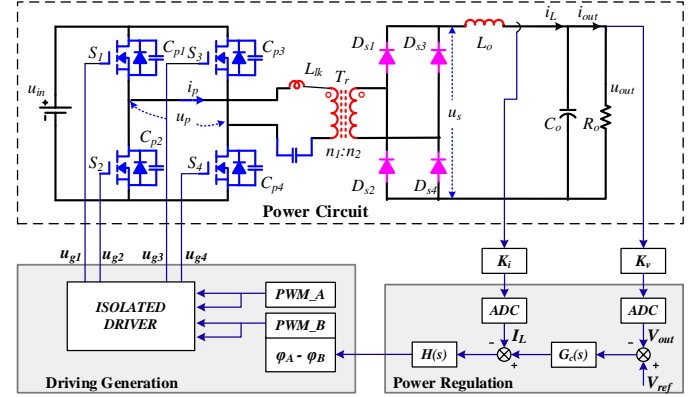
$u_{in}$
$S_1$
$C_{p1}$
$S_3$
$C_{p3}$
$i_p$
$u_p$
$C_{p2}$
$S_2$
$S_4$
$C_{p4}$
$L_{lk}$
$T_r$
$n_1$:$n_2$
$D_{s1}$
$D_{s3}$
$D_{s2}$
$D_{s4}$
$u_s$
$L_o$
$i_L$
$i_{out}$
$C_o$
$R_o$
$u_{out}$
Power Circuit
$u_{g1}$
$u_{g2}$
$u_{g3}$
$u_{g4}$
ISOLATED DRIVER
PWM_A
PWM_B
$\varphi_A$ - $\varphi_B$
Driving Generation
$K_i$
$K_v$
ADC
ADC
$I_L$
$V_{out}$
-
+
-
+
$H(s)$
$G_c(s)$
$V_{ref}$
Power Regulation